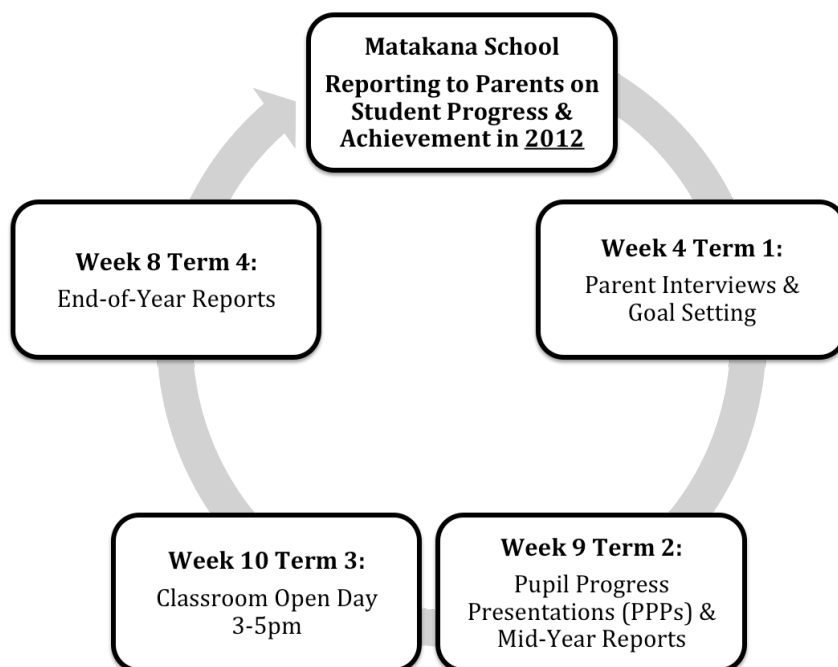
Matakana School
Reporting to Parents on Student Progress & Achievement in 2012

Week 4 Term 1:
Parent Interviews & Goal Setting

Week 9 Term 2:
Pupil Progress Presentations (PPPs) & Mid-Year Reports

Week 10 Term 3:
Classroom Open Day 3-5pm

Week 8 Term 4:
End-of-Year Reports